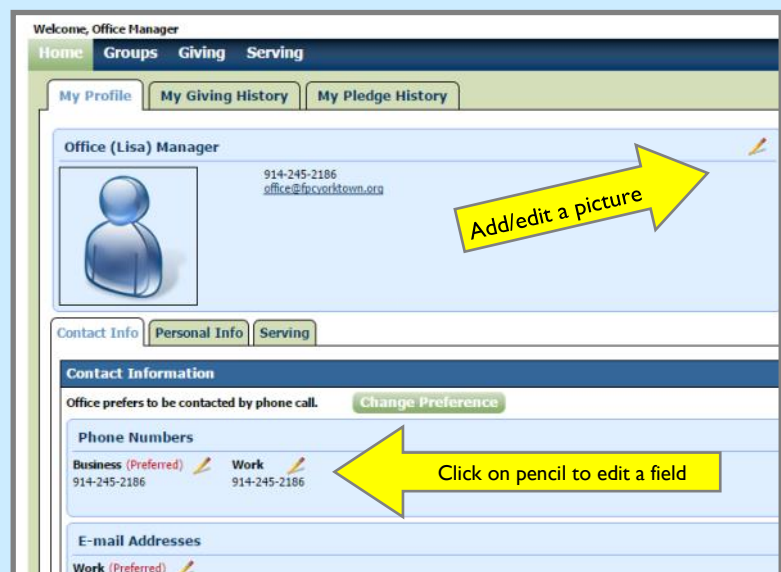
Welcome, Office Manager

Home Groups Giving Serving

My Profile My Giving History My Pledge History

Office (Lisa) Manager

914-245-2186
office@fpcyorktown.org

Add/edit a picture

Contact Info Personal Info Serving

Contact Information

Office prefers to be contacted by phone call. Change Preference

Phone Numbers

Business (Preferred) 914-245-2186

Work 914-245-2186

Click on pencil to edit a field

E-mail Addresses

Work (Preferred)